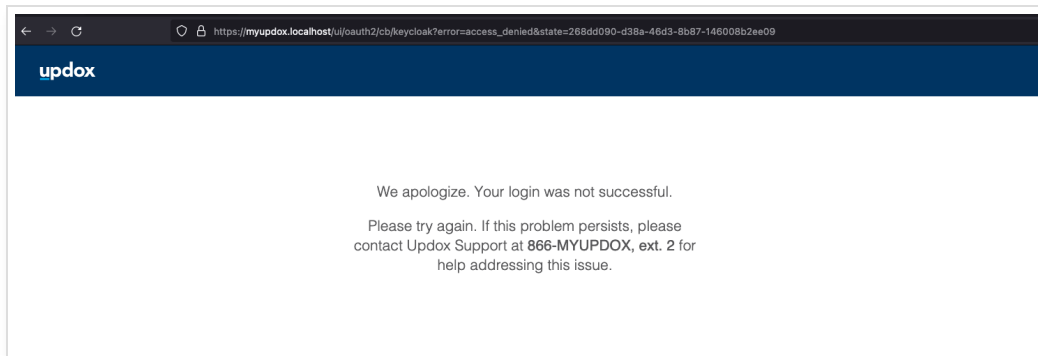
https://myupdox.localhost/ui/oauth2/cb/keycloak?error=access_denied&state=268dd090-d38a-46d3-8b87-146008b2ee09

updox

We apologize. Your login was not successful.

Please try again. If this problem persists, please contact Updox Support at 866-MYUPDOX, ext. 2 for help addressing this issue.